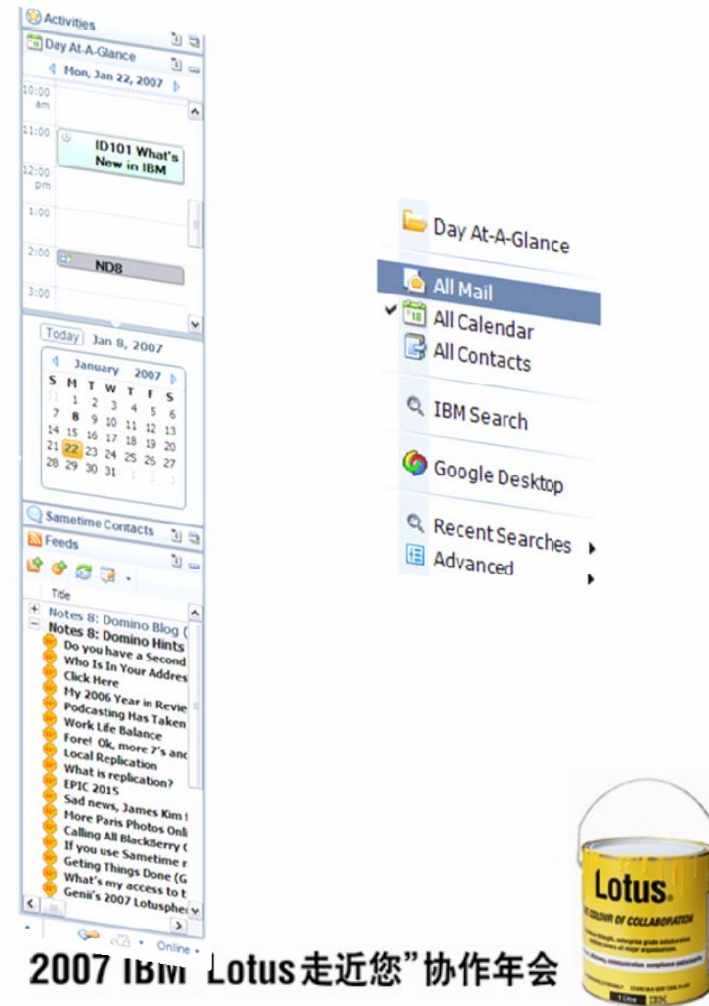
Activities
Day At-A-Glance
Mon, Jan 22, 2007
10:00 am
11:00
ID101 What's New in IBM
12:00 pm
1:00
2:00
ND8
3:00
Today Jan 8, 2007
January 2007

| S | M | T | W | T | F | S |
|---|---|---|---|---|---|---|
| 31 | 1 | 2 | 3 | 4 | 5 | 6 |
| 7 | 8 | 9 | 10 | 11 | 12 | 13 |
| 14 | 15 | 16 | 17 | 18 | 19 | 20 |
| 21 | 22 | 23 | 24 | 25 | 26 | 27 |
| 28 | 29 | 30 | 31 | 1 | 2 | 3 |

Sametime Contacts
Feeds
Title
Notes 8: Domino Blog (
Notes 8: Domino Hints
Do you have a Second
Who Is In Your Addres
Click Here
My 2006 Year in Revie
Podcasting Has Taken
Work Life Balance
Fore! Ok, more 7's an
Local Replication
What is replication?
EPIC 2015
Sad news, James Kim
More Paris Photos Onl
Calling All BlackBerry
If you use Sametime
Geting Things Done (G
What's my access to t
Genii's 2007 Lotusphe
Online

Day At-A-Glance
All Mail
All Calendar
All Contacts
IBM Search
Google Desktop
Recent Searches
Advanced

Lotus
THE COLOUR OF COLLABORATION
IBM

2007 IBM Lotus走近您”协作年会